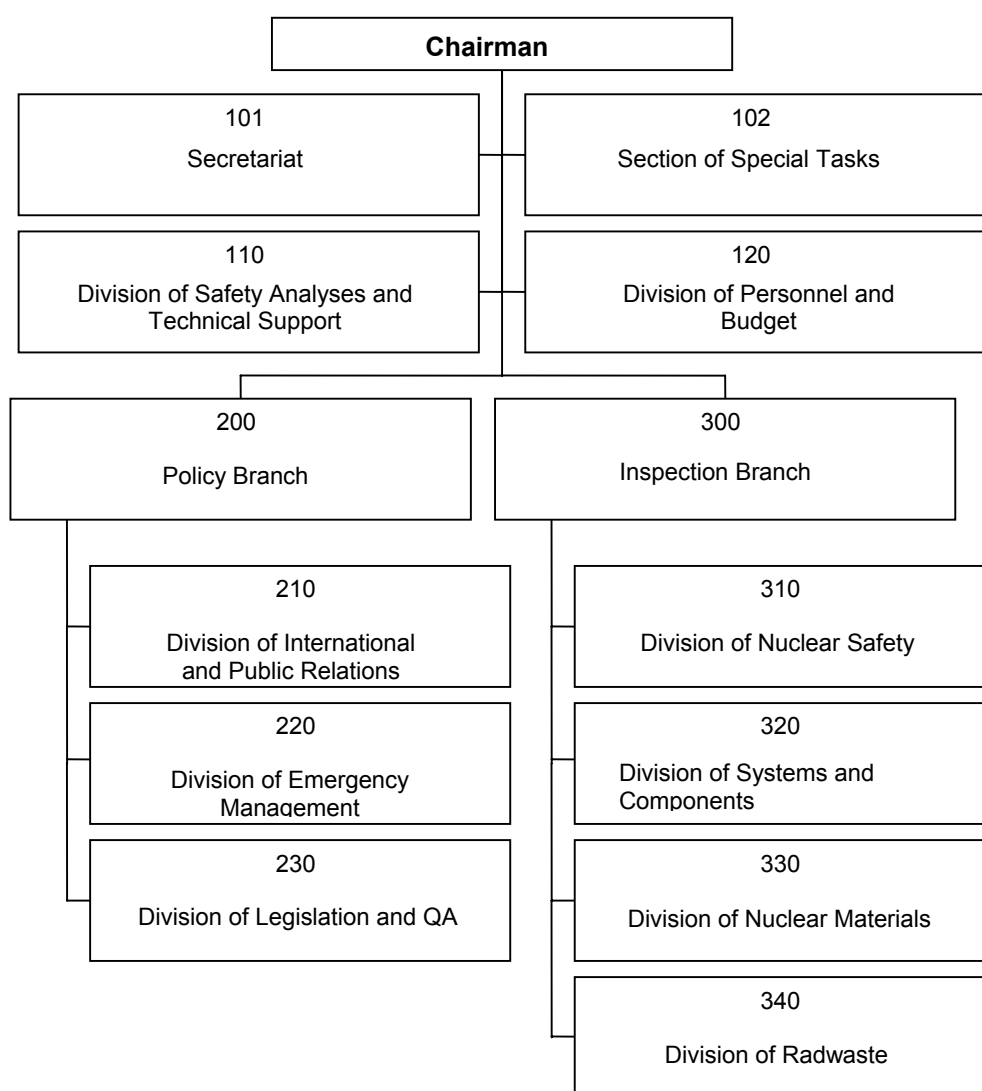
Chairman

101
Secretariat

102
Section of Special Tasks

110
Division of Safety Analyses and Technical Support

120
Division of Personnel and Budget

200
Policy Branch

300
Inspection Branch

210
Division of International and Public Relations

220
Division of Emergency Management

230
Division of Legislation and QA

310
Division of Nuclear Safety

320
Division of Systems and Components

330
Division of Nuclear Materials

340
Division of Radwaste